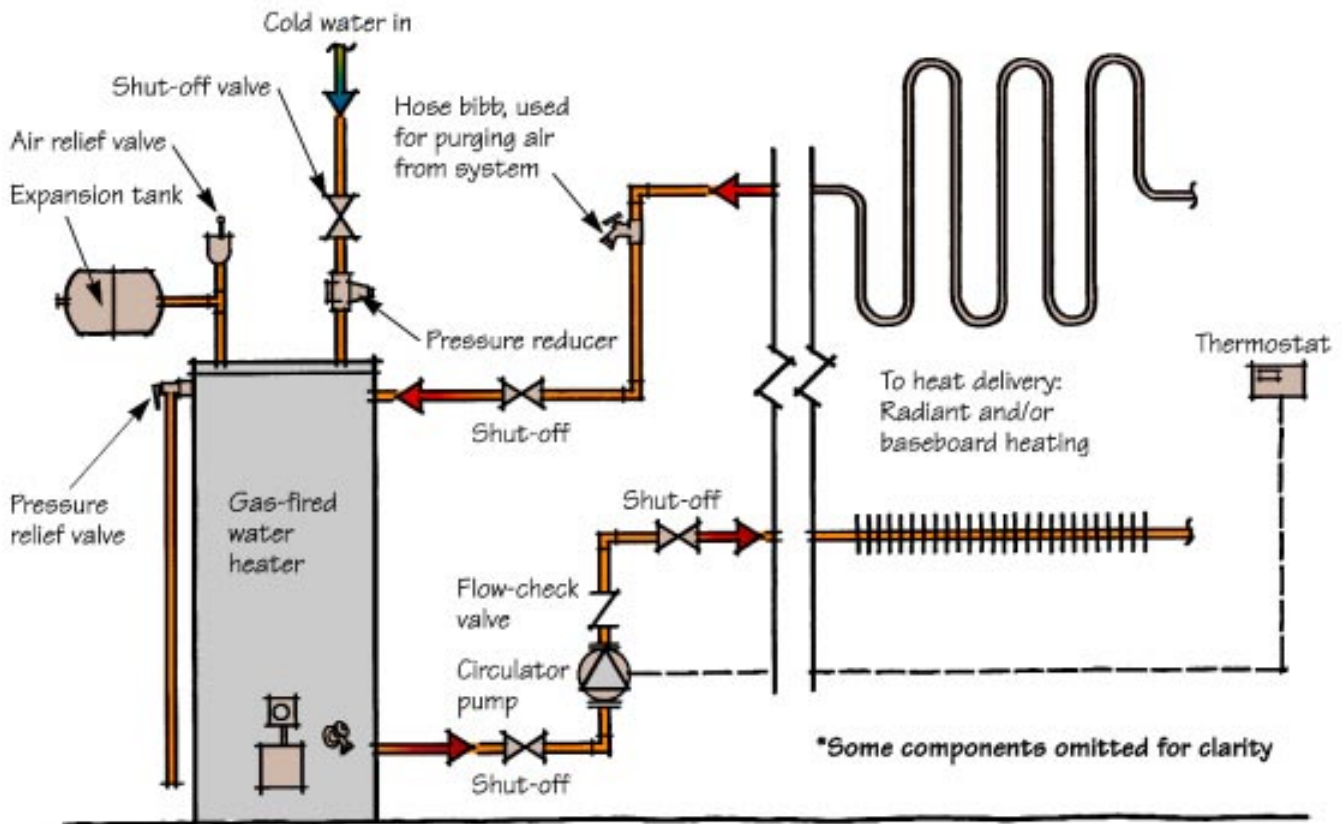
Cold water in

Shut-off valve

Hose bibb, used for purging air from system

Air relief valve

Expansion tank

Pressure reducer

Thermostat

To heat delivery: Radiant and/or baseboard heating

Shut-off

Pressure relief valve

Gas-fired water heater

Shut-off

Flow-check valve

Circulator pump

Shut-off

*Some components omitted for clarity